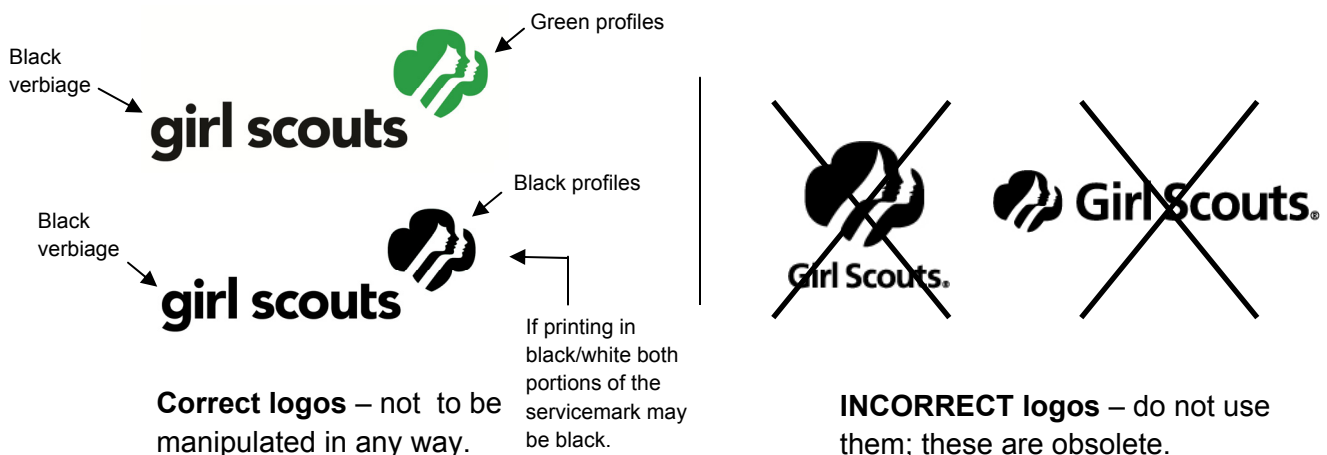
Black verbiage

Green profiles

girl scouts

Black verbiage

Black profiles

girl scouts

If printing in black/white both portions of the servicemark may be black.

**Correct logos** – not to be manipulated in any way.

Girl Scouts.

Girl Scouts.

**INCORRECT logos** – do not use them; these are obsolete.